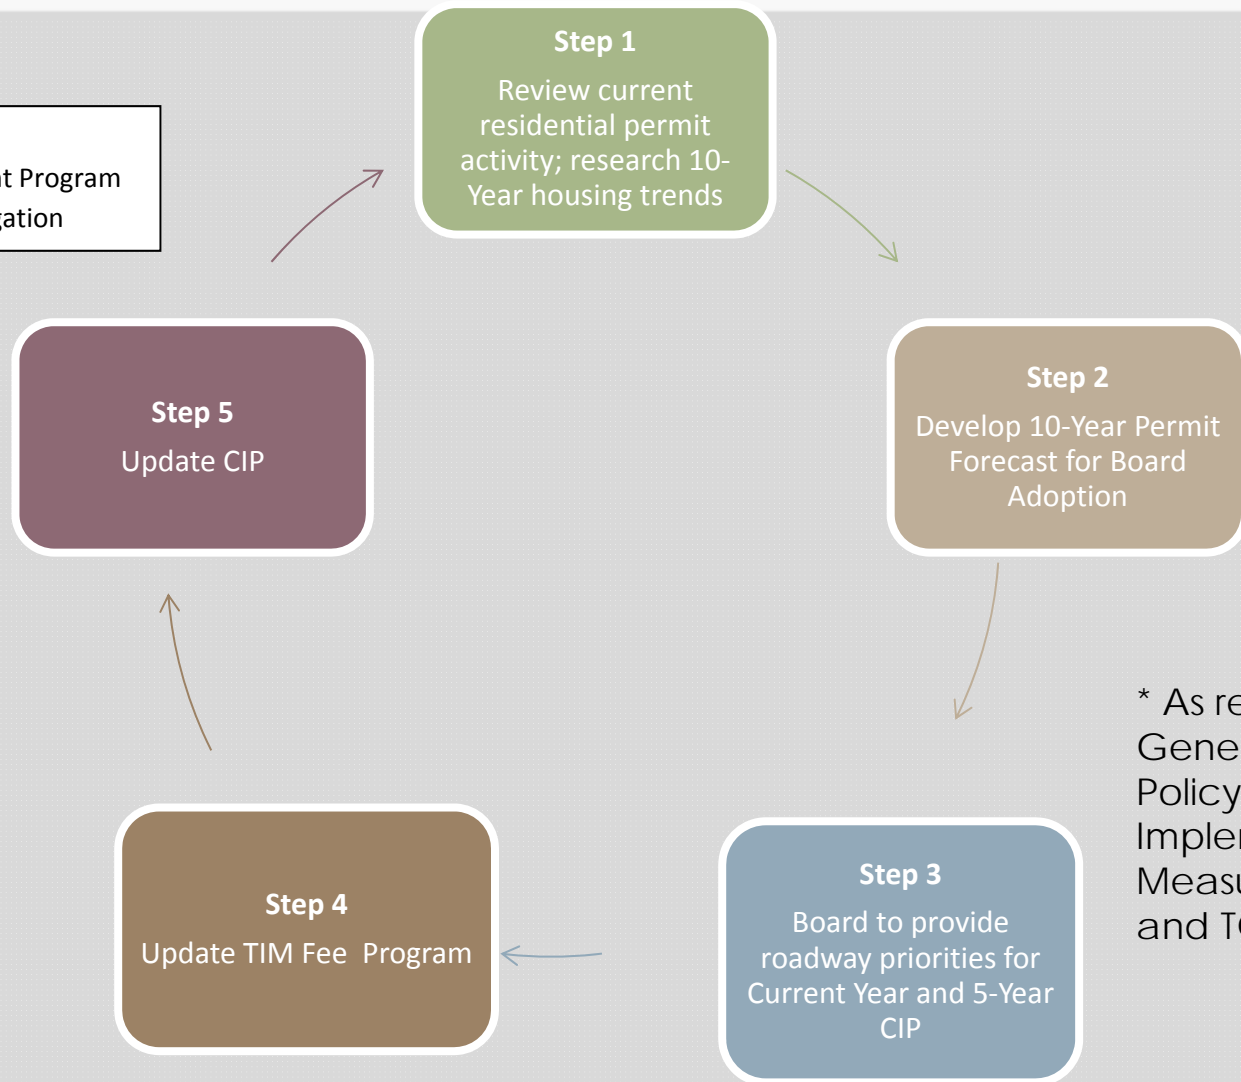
t Program
gation

Step 1
Review current residential permit activity; research 10-Year housing trends

Step 2
Develop 10-Year Permit Forecast for Board Adoption

Step 3
Board to provide roadway priorities for Current Year and 5-Year CIP

Step 4
Update TIM Fee Program

Step 5
Update CIP

* As re
Gene
Policy
Imple
Measu
and T